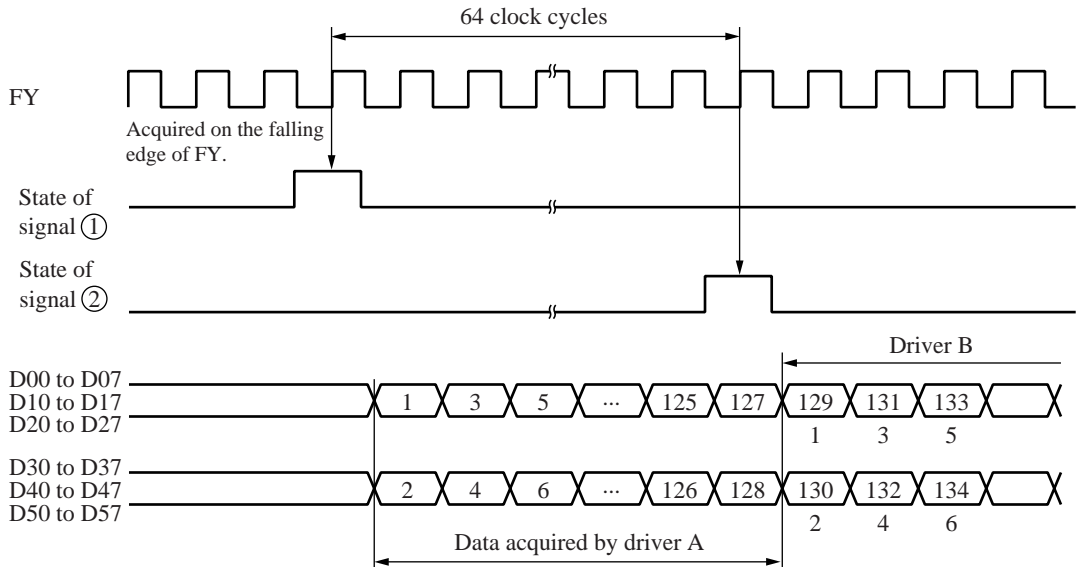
64 clock cycles

FY

Acquired on the falling edge of FY.

State of signal ①

State of signal ②

Driver B

D00 to D07
D10 to D17
D20 to D27

1 3 5 ··· 125 127 129 131 133

1 3 5

D30 to D37
D40 to D47
D50 to D57

2 4 6 ··· 126 128 130 132 134

2 4 6

Data acquired by driver A